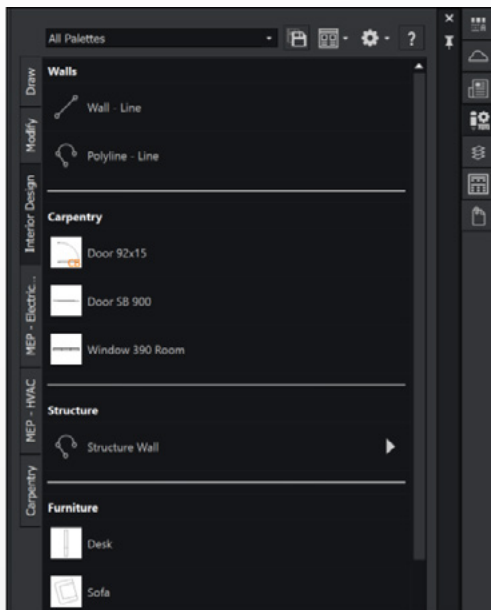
All Palettes

?

Draw
Modify
Interior Design
MEP - Electric...
MEP - HVAC
Carpentry

Walls

Wall - Line

Polyline - Line

Carpentry

Door 92x15

Door SB 900

Window 390 Room

Structure

Structure Wall

Furniture

Desk

Sofa